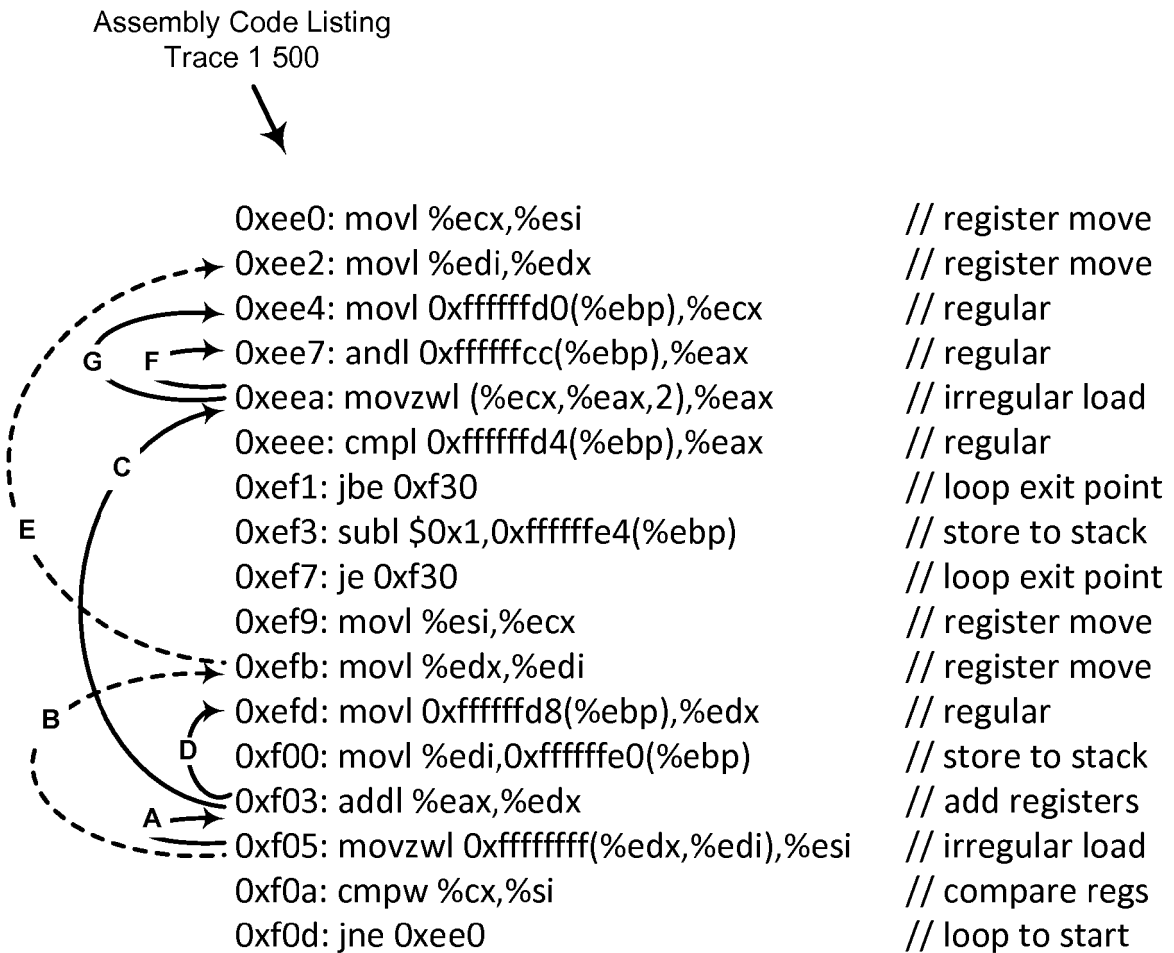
Assembly Code Listing
Trace 1 500

G
F
C
E
B
D
A

0xee0: movl %ecx,%esi // register move
0xee2: movl %edi,%edx // register move
0xee4: movl 0xffffffd0(%ebp),%ecx // regular
0xee7: andl 0xffffffcc(%ebp),%eax // regular
0xeea: movzwl (%ecx,%eax,2),%eax // irregular load
0xeee: cmpl 0xffffffd4(%ebp),%eax // regular
0xef1: jbe 0xf30 // loop exit point
0xef3: subl \$0x1,0xffffffe4(%ebp) // store to stack
0xef7: je 0xf30 // loop exit point
0xef9: movl %esi,%ecx // register move
0xefb: movl %edx,%edi // register move
0xefd: movl 0xffffffd8(%ebp),%edx // regular
0xf00: movl %edi,0xffffffe0(%ebp) // store to stack
0xf03: addl %eax,%edx // add registers
0xf05: movzwl 0xffffffff(%edx,%edi),%esi // irregular load
0xf0a: cmpw %cx,%si // compare regs
0xf0d: jne 0xee0 // loop to start